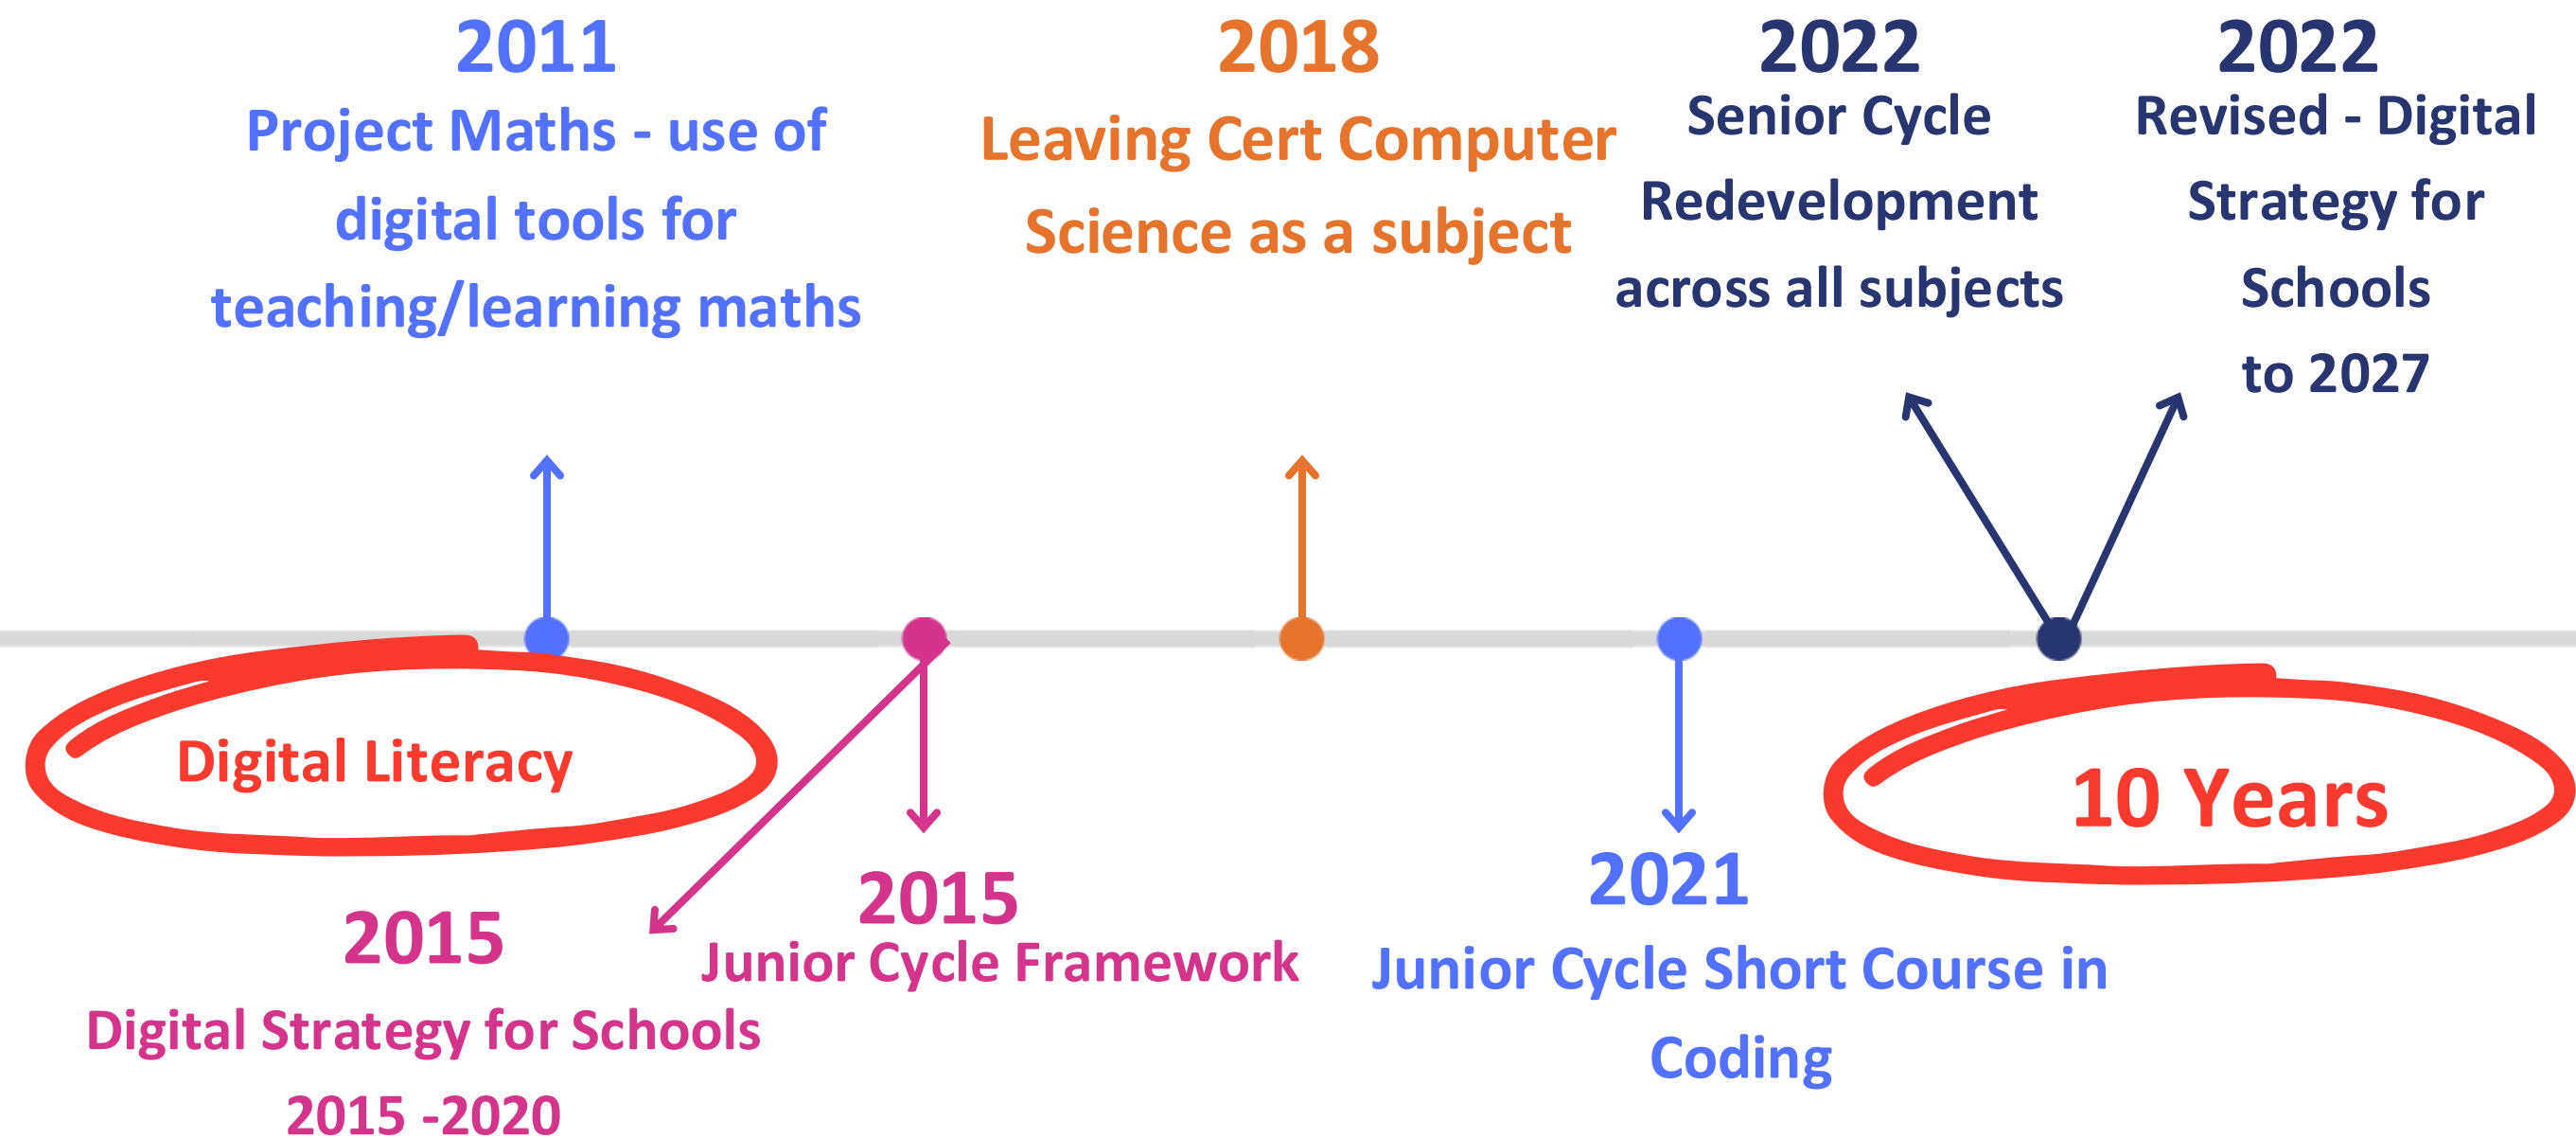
2011
Project Maths - use of digital tools for teaching/learning maths

2018
Leaving Cert Computer Science as a subject

2022
Senior Cycle Redevelopment across all subjects

2022
Revised - Digital Strategy for Schools to 2027

Digital Literacy

10 Years

2015
Digital Strategy for Schools 2015 -2020

2015
Junior Cycle Framework

2021
Junior Cycle Short Course in Coding